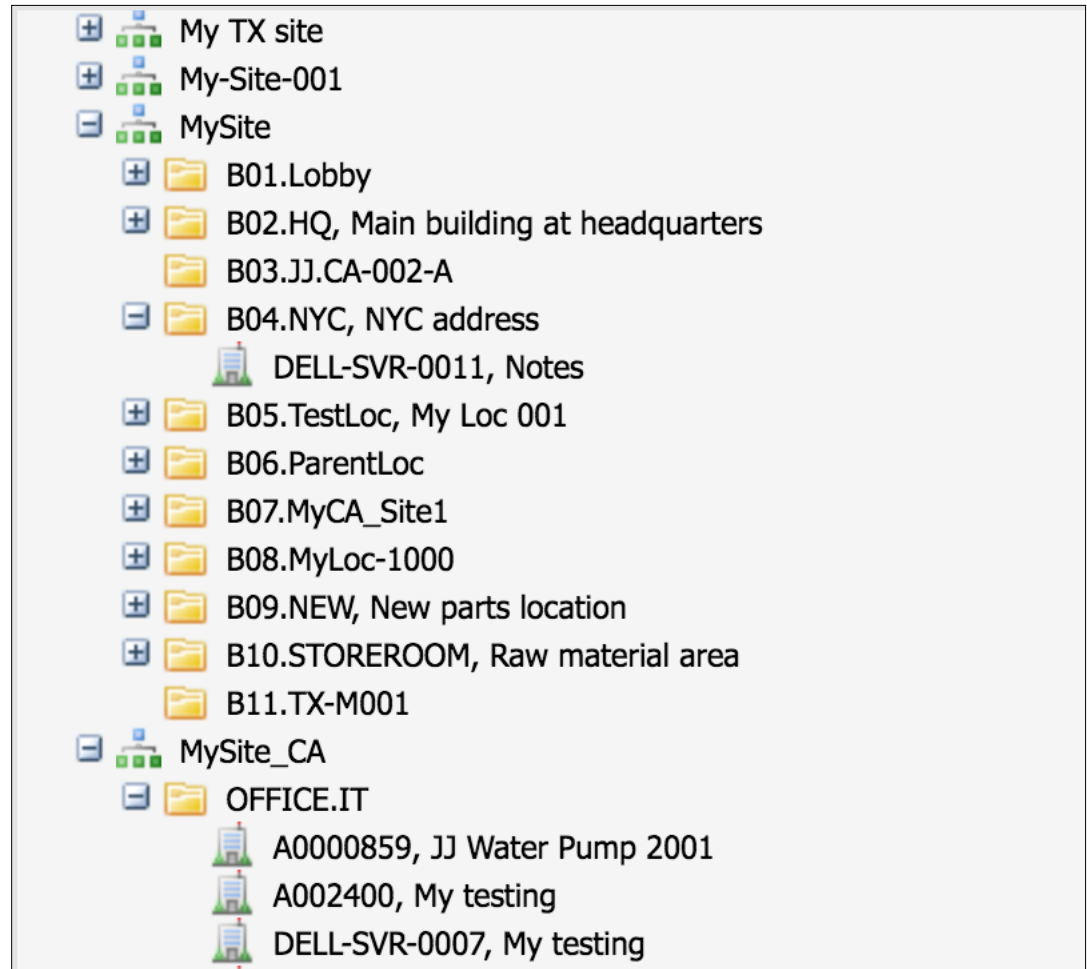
My TX site
My-Site-001
MySite
B01.Lobby
B02.HQ, Main building at headquarters
B03.JJ.CA-002-A
B04.NYC, NYC address
DELL-SVR-0011, Notes
B05.TestLoc, My Loc 001
B06.ParentLoc
B07.MyCA_Site1
B08.MyLoc-1000
B09.NEW, New parts location
B10.STOREROOM, Raw material area
B11.TX-M001
MySite_CA
OFFICE.IT
A0000859, JJ Water Pump 2001
A002400, My testing
DELL-SVR-0007, My testing